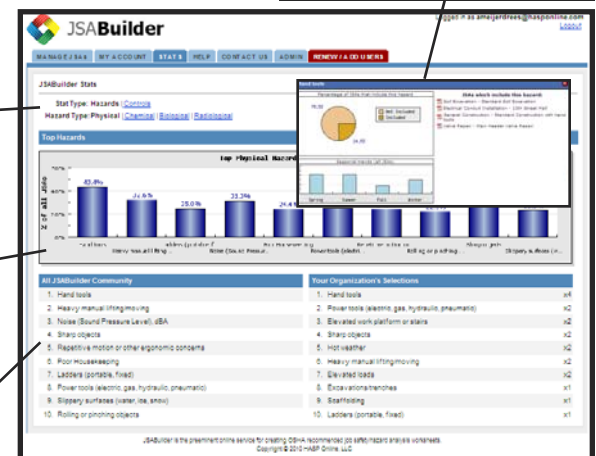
JSABuilder

Logged in as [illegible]
Logout

MANAGE JSAS | MY ACCOUNT | STATS | HELP | CONTACT US | ADMIN | RENEW / ADD USERS

JSABuilder Stats

Stat Type: Hazards | Controls
Hazard Type: Physical | Chemical | Biological | Radiological

Top Hazards

Top Physical Hazard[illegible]

% of all jsas

80%
60%
40%
20%
0%

43.4%
36.6%
25.0%
33.3%
24.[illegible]

Hand tools
Heavy manual lifting ...
Elevated work ...
Noise (Sound Pressur...
Hot weather
Power tools (electr...
Sharp objects
Rolling or pinching...
Slippery surfaces
Slippery surfaces (...

Hand tools

Percentage of JSAs that include this hazard

Not Included
Included

75.00
25.00

Seasonal trends (all JSAs)

Spring
Summer
Fall
Winter

JSAs which include this hazard

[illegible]
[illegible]
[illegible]
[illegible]

All JSABuilder Community

1. Hand tools
2. Heavy manual lifting/moving
3. Noise (Sound Pressure Level), dBA
4. Sharp objects
5. Repetitive motion or other ergonomic concerns
6. Poor Housekeeping
7. Ladders (portable, fixed)
8. Power tools (electric, gas, hydraulic, pneumatic)
9. Slippery surfaces (water, ice, snow)
10. Rolling or pinching objects

Your Organization's Selections

1. Hand tools x4
2. Power tools (electric, gas, hydraulic, pneumatic) x2
3. Elevated work platform or stairs x2
4. Sharp objects x2
5. Hot weather x2
6. Heavy manual lifting/moving x2
7. Elevated loads x2
8. Excavations/trenches x1
9. Scaffolding x1
10. Ladders (portable, fixed) x1

JSABuilder is the preeminent online service for creating OSHA recommended job safety/hazard analysis worksheets.
Copyright © 2010 HASP Online, LLC